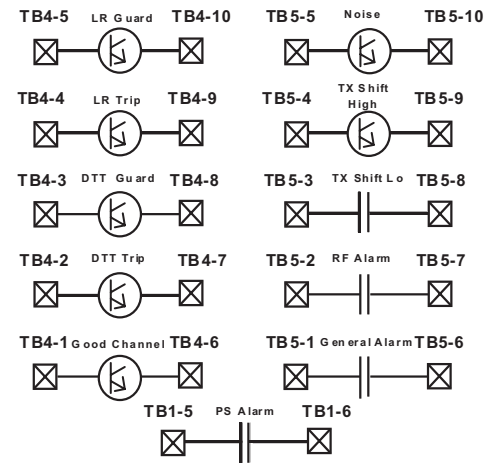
TB4-5 LR Guard TB4-10

TB5-5 Noise TB5-10

TB4-4 LR Trip TB4-9

TB5-4 TX Shift High TB5-9

TB4-3 DTT Guard TB4-8

TB5-3 TX Shift Lo TB5-8

TB4-2 DTT Trip TB4-7

TB5-2 RF Alarm TB5-7

TB4-1 Good Channel TB4-6

TB5-1 General Alarm TB5-6

TB1-5 PS Alarm TB1-6